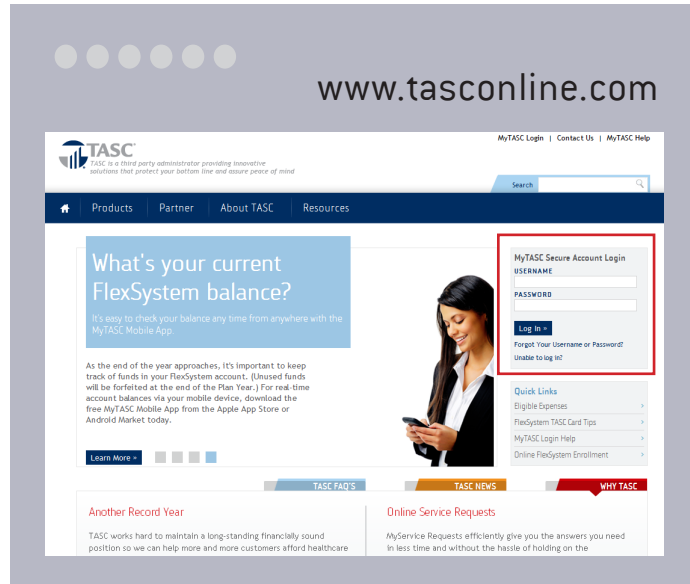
www.tasconline.com

MyTASC Login | Contact Us | MyTASC Help

TASC

TASC is a third party administrator providing innovative solutions that protect your bottom line and assure peace of mind

Search

Products | Partner | About TASC | Resources

What's your current FlexSystem balance?

It's easy to check your balance any time from anywhere with the MyTASC Mobile App.

As the end of the year approaches, it's important to keep track of funds in your FlexSystem account. (Unused funds will be forfeited at the end of the Plan Year.) For real-time account balances via your mobile device, download the free MyTASC Mobile App from the Apple App Store or Android Market today.

Learn More »

MyTASC Secure Account Login

USERNAME

PASSWORD

Log In »

Forgot Your Username or Password?

Unable to log in?

Quick Links

Eligible Expenses

FlexSystem TASC Card Tips

MyTASC Login Help

Online FlexSystem Enrollment

TASC FAQ'S

TASC NEWS

WHY TASC

Another Record Year

TASC works hard to maintain a long-standing financially sound position so we can help more and more customers afford healthcare

Online Service Requests

MyService Requests efficiently give you the answers you need in less time and without the hassle of holding on the